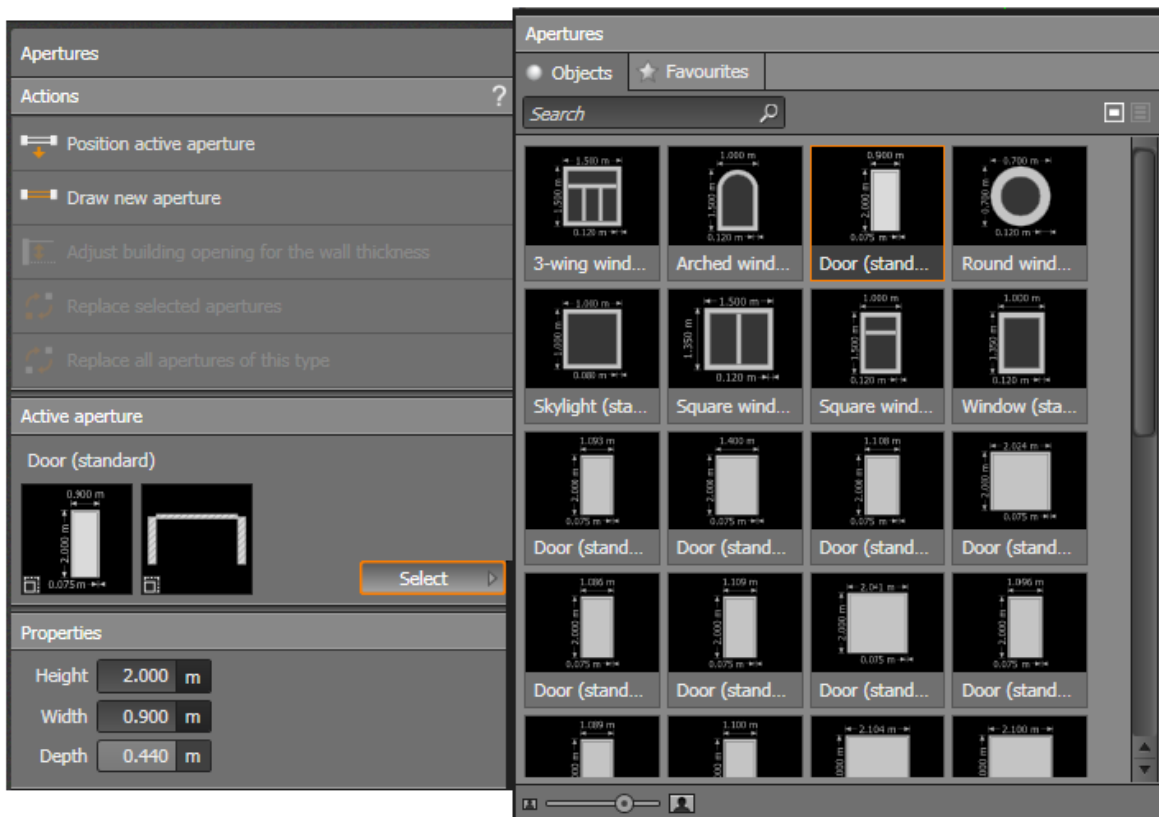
Apertures

Actions ?

Position active aperture

Draw new aperture

Adjust building opening for the wall thickness

Replace selected apertures

Replace all apertures of this type

Active aperture

Door (standard)

0.900 m
2.000 m
0.075 m

Select

Properties

| Height | 2.000 | m |
|---|---|---|
| Width | 0.900 | m |
| Depth | 0.440 | m |

Apertures

Objects Favourites

Search

1.580 m
1.580 m
0.120 m
3-wing wind...

1.000 m
1.500 m
0.120 m
Arched wind...

0.900 m
2.000 m
0.075 m
Door (stand...

0.700 m
0.700 m
0.120 m
Round wind...

1.000 m
1.000 m
0.080 m
Skylight (sta...

1.500 m
1.350 m
0.120 m
Square wind...

1.000 m
1.500 m
0.120 m
Square wind...

1.000 m
1.350 m
0.120 m
Window (sta...

1.093 m
2.000 m
0.075 m
Door (stand...

1.400 m
2.000 m
0.075 m
Door (stand...

1.108 m
2.000 m
0.075 m
Door (stand...

2.024 m
2.000 m
0.075 m
Door (stand...

1.086 m
2.000 m
0.075 m
Door (stand...

1.109 m
2.000 m
0.075 m
Door (stand...

2.041 m
2.000 m
0.075 m
Door (stand...

1.096 m
2.000 m
0.075 m
Door (stand...

1.089 m
000 m

1.100 m
000 m

2.104 m
000 m

2.100 m
000 m